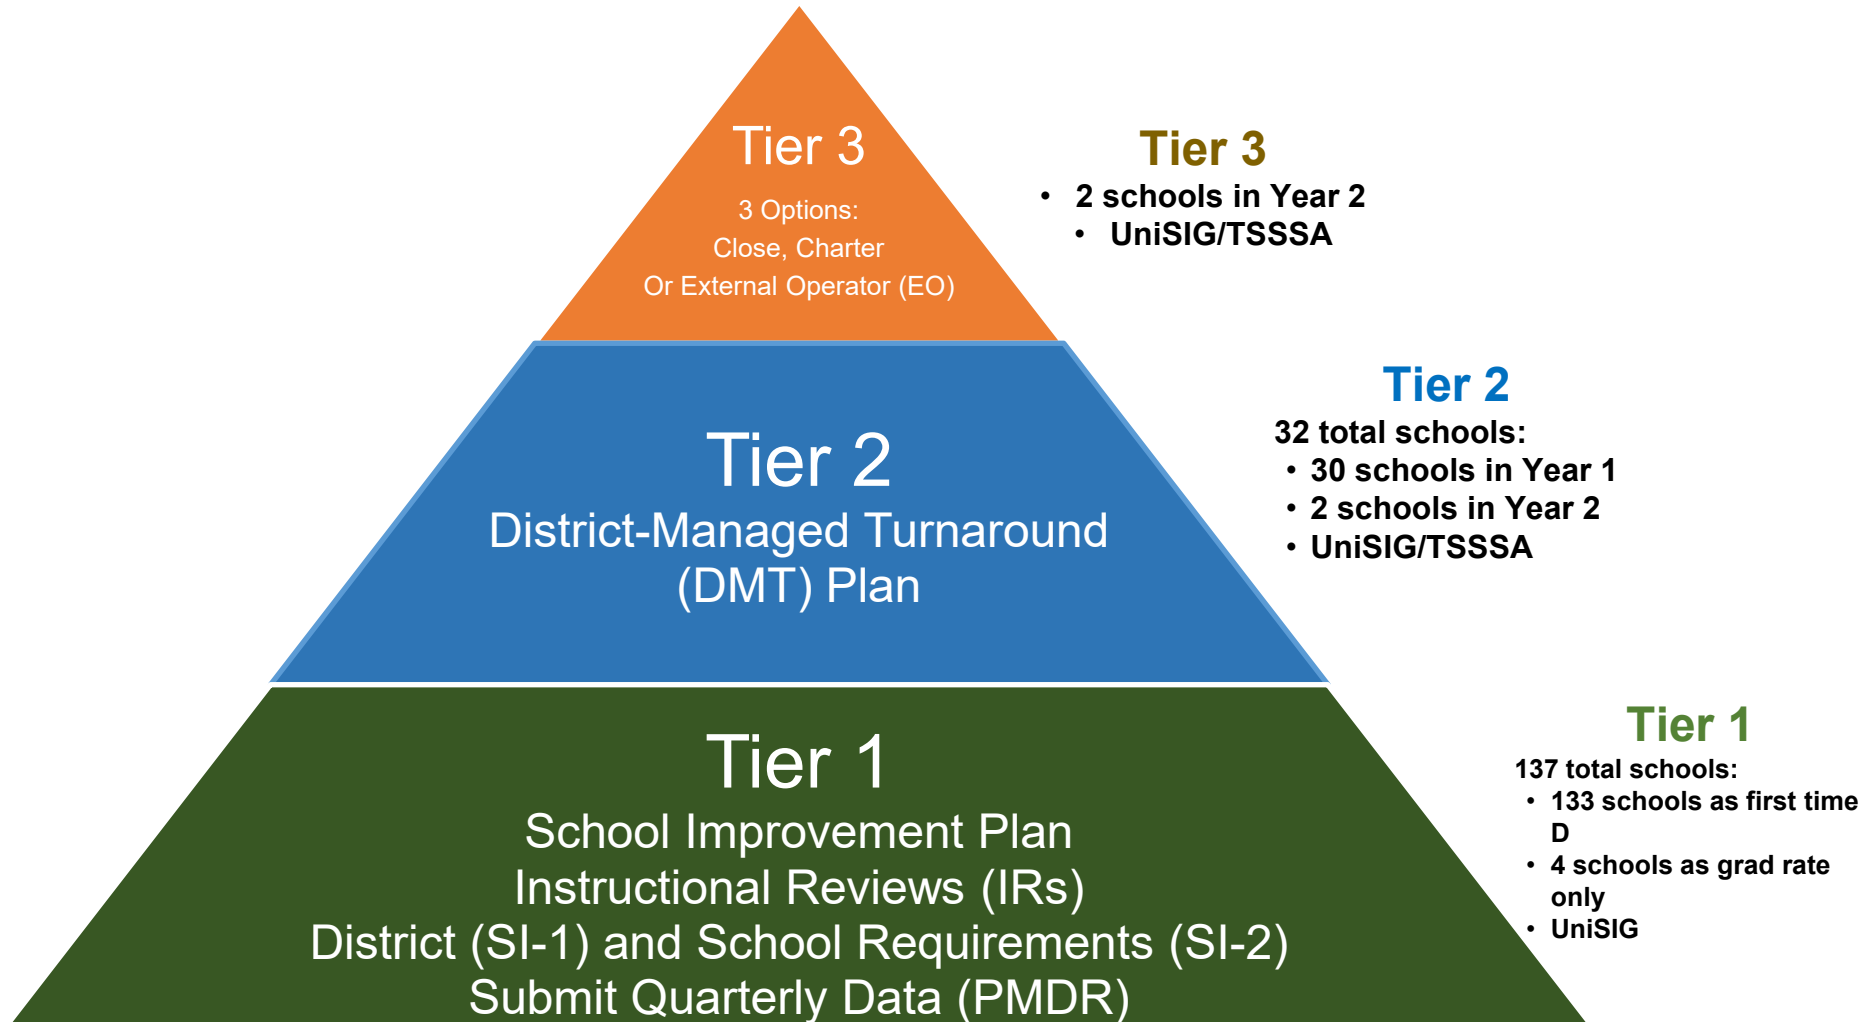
Tier 3
3 Options:
Close, Charter
Or External Operator (EO)

Tier 3
• 2 schools in Year 2
• UniSIG/TSSSA

Tier 2
District-Managed Turnaround (DMT) Plan

Tier 2
32 total schools:
• 30 schools in Year 1
• 2 schools in Year 2
• UniSIG/TSSSA

Tier 1
School Improvement Plan
Instructional Reviews (IRs)
District (SI-1) and School Requirements (SI-2)
Submit Quarterly Data (PMDR)

Tier 1
137 total schools:
• 133 schools as first time D
• 4 schools as grad rate only
• UniSIG